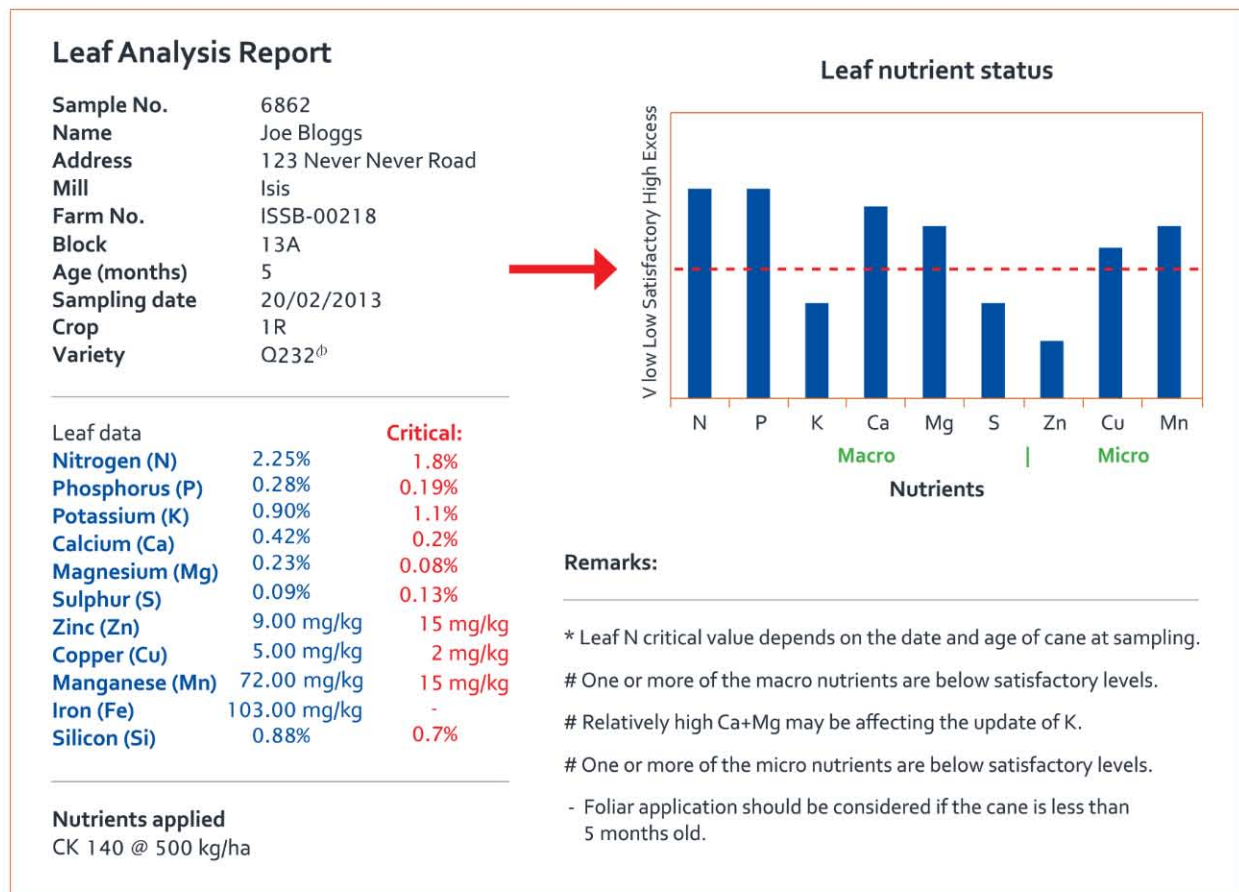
Leaf Analysis Report

| | |
|---|---|
| Sample No. | 6862 |
| Name | Joe Bloggs |
| Address | 123 Never Never Road |
| Mill | Isis |
| Farm No. | ISSB-00218 |
| Block | 13A |
| Age (months) | 5 |
| Sampling date | 20/02/2013 |
| Crop | 1R |
| Variety | Q232$^{\phi}$ |

| Leaf data | | Critical: |
|---|---|---|
| Nitrogen (N) | 2.25% | 1.8% |
| Phosphorus (P) | 0.28% | 0.19% |
| Potassium (K) | 0.90% | 1.1% |
| Calcium (Ca) | 0.42% | 0.2% |
| Magnesium (Mg) | 0.23% | 0.08% |
| Sulphur (S) | 0.09% | 0.13% |
| Zinc (Zn) | 9.00 mg/kg | 15 mg/kg |
| Copper (Cu) | 5.00 mg/kg | 2 mg/kg |
| Manganese (Mn) | 72.00 mg/kg | 15 mg/kg |
| Iron (Fe) | 103.00 mg/kg | - |
| Silicon (Si) | 0.88% | 0.7% |

Nutrients applied
CK 140 @ 500 kg/ha

Leaf nutrient status

V low Low Satisfactory High Excess

N P K Ca Mg S Zn Cu Mn
Macro | Micro
Nutrients

Remarks:

* Leaf N critical value depends on the date and age of cane at sampling.

# One or more of the macro nutrients are below satisfactory levels.

# Relatively high Ca+Mg may be affecting the update of K.

# One or more of the micro nutrients are below satisfactory levels.

- Foliar application should be considered if the cane is less than 5 months old.